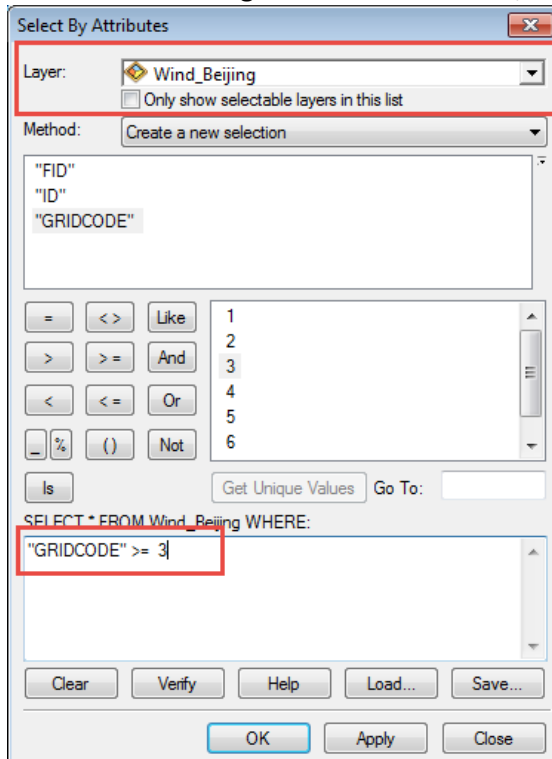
Select By Attributes

Layer: Wind_Beijing

Only show selectable layers in this list

Method: Create a new selection

"FID"
"ID"
"GRIDCODE"

= <> Like
> >= And
< <= Or
_ % () Not
Is

1
2
3
4
5
6

Get Unique Values Go To:

SELECT * FROM Wind_Beijing WHERE:

"GRIDCODE" >= 3

Clear Verify Help Load... Save...

OK Apply Close